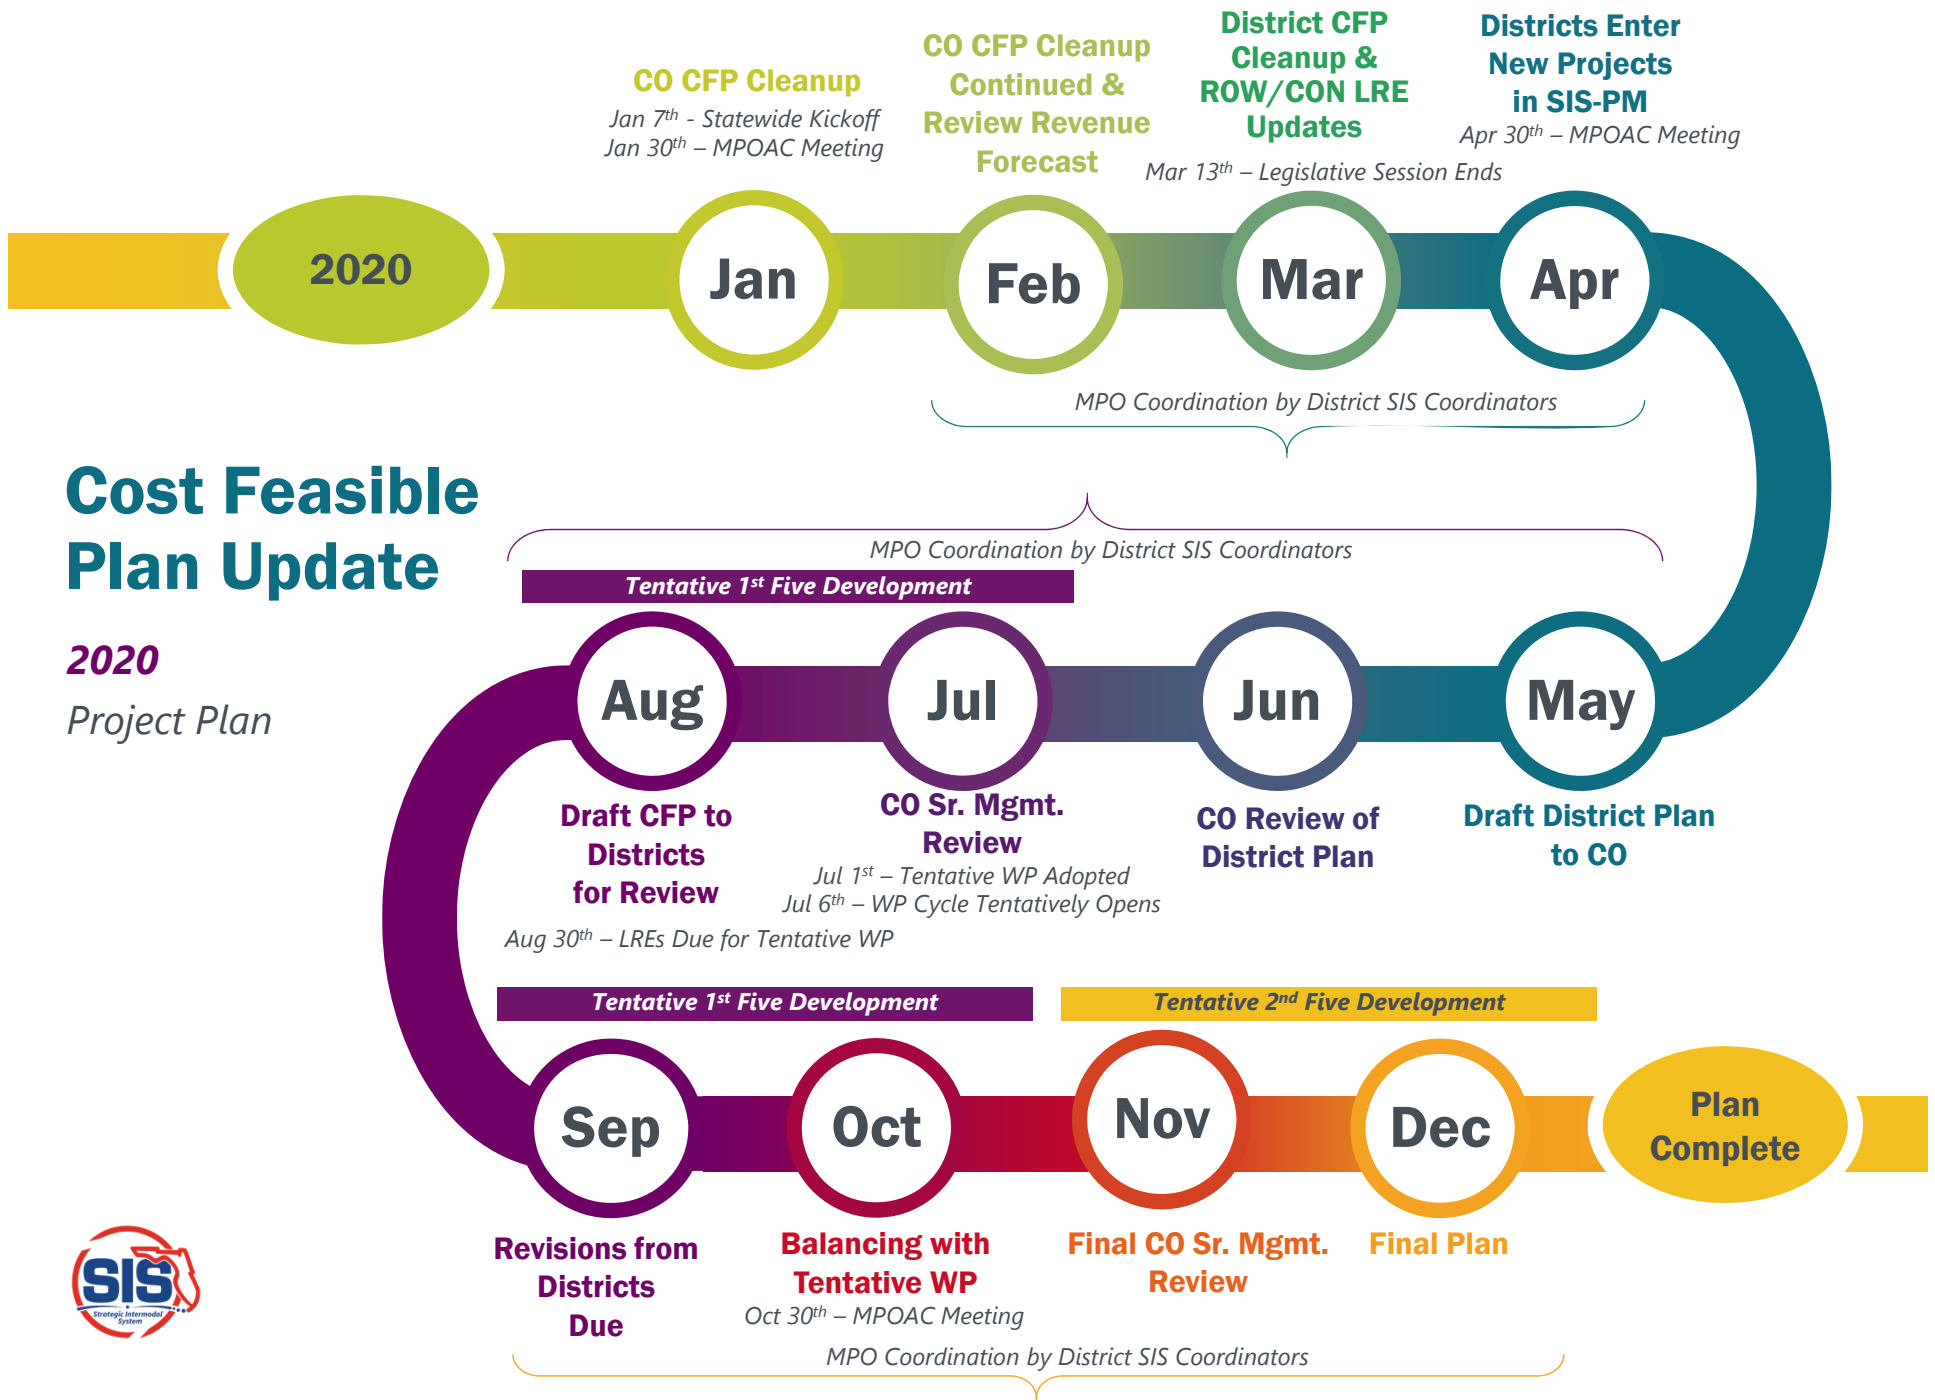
CO CFP Cleanup
Jan $7^{th}$ - Statewide Kickoff
Jan $30^{th}$ – MPOAC Meeting

CO CFP Cleanup Continued & Review Revenue Forecast

District CFP Cleanup & ROW/CON LRE Updates
Mar $13^{th}$ – Legislative Session Ends

Districts Enter New Projects in SIS-PM
Apr $30^{th}$ – MPOAC Meeting

2020

Jan

Feb

Mar

Apr

MPO Coordination by District SIS Coordinators

Cost Feasible Plan Update

2020
Project Plan

MPO Coordination by District SIS Coordinators

Tentative $1^{st}$ Five Development

Aug

Jul

Jun

May

Draft CFP to Districts for Review
Aug $30^{th}$ – LREs Due for Tentative WP

CO Sr. Mgmt. Review
Jul $1^{st}$ – Tentative WP Adopted
Jul $6^{th}$ – WP Cycle Tentatively Opens

CO Review of District Plan

Draft District Plan to CO

Tentative $1^{st}$ Five Development

Tentative $2^{nd}$ Five Development

Sep

Oct

Nov

Dec

Plan Complete

Revisions from Districts Due

Balancing with Tentative WP
Oct $30^{th}$ – MPOAC Meeting

Final CO Sr. Mgmt. Review

Final Plan

SIS
Strategic Intermodal System

MPO Coordination by District SIS Coordinators